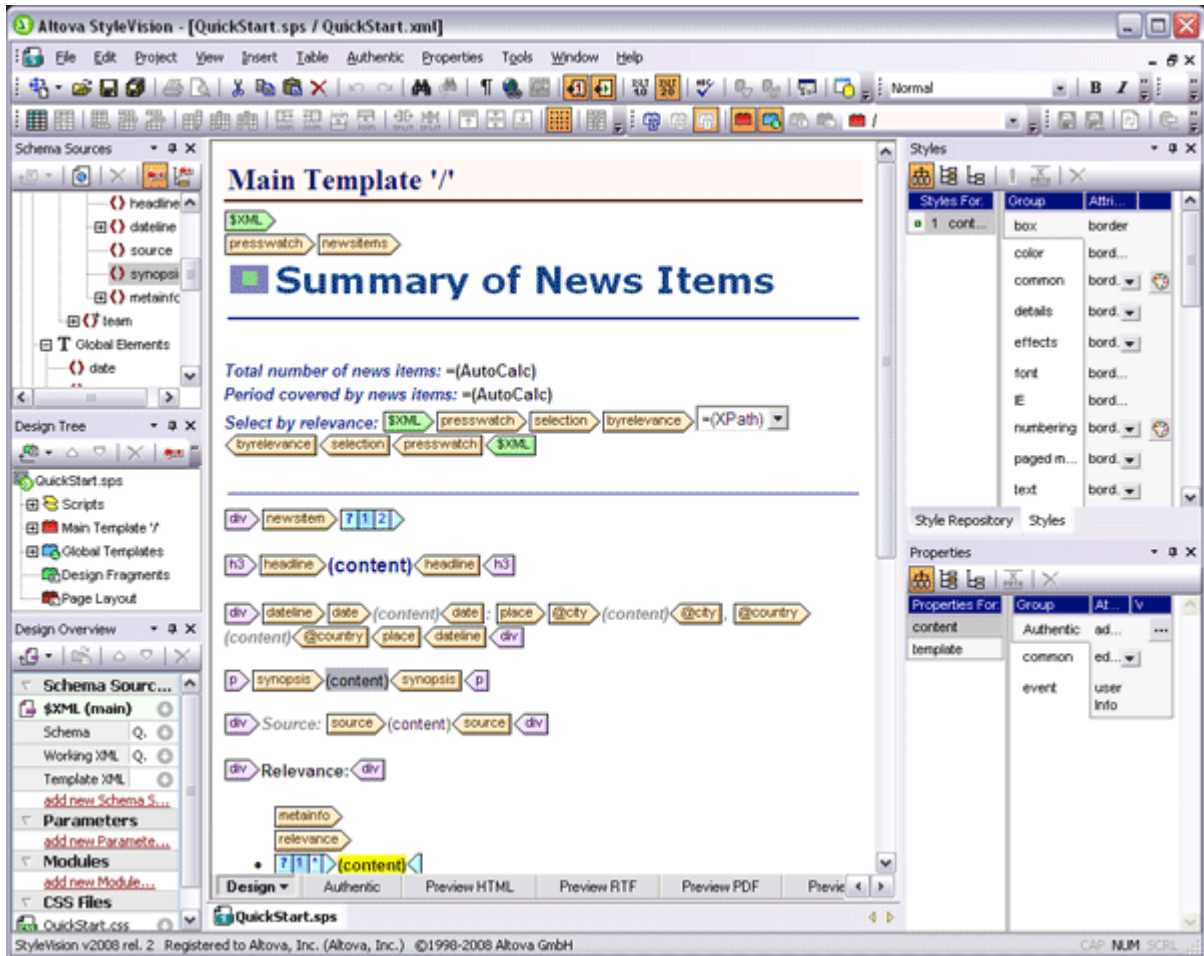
Altova StyleVision - [QuickStart.sps / QuickStart.xml]

File Edit Project View Insert Table Authentic Properties Tools Window Help

Normal

Schema Sources

headline
dateline
source
synopsi
metainfo
team
Global Elements
date

Design Tree

QuickStart.sps
Scripts
Main Template '/'
Global Templates
Design Fragments
Page Layout

Design Overview

Schema Sourc...
$XML (main)
Schema Q.
Working XML Q.
Template XML
add new Schema S...
Parameters
add new Paramete...
Modules
add new Module...
CSS Files
QuickStart.css

Main Template '/'

$XML
presswatch newsitems

Summary of News Items

Total number of news items: =(AutoCalc)
Period covered by news items: =(AutoCalc)
Select by relevance: $XML presswatch selection byrelevance =(XPath)
byrelevance selection presswatch $XML

div newsitem ? 1 2

h3 headline (content) headline h3

div dateline date (content) date : place @city (content) @city , @country (content) @country place dateline div

p synopsis (content) synopsis p

div Source: source (content) source div

div Relevance: div

metainfo
relevance
? 1 * (content)

Design Authentic Preview HTML Preview RTF Preview PDF Previe

QuickStart.sps

Styles

Styles For: Group Attri...
1 cont... box border
color bord...
common bord...
details bord...
effects bord...
font bord...
IE bord...
numbering bord...
paged m... bord...
text bord...

Style Repository Styles

Properties

Properties For: Group At... V
content Authentic ad...
template common ed...
event user Info

StyleVision v2008 rel. 2 Registered to Altova, Inc. (Altova, Inc.) ©1998-2008 Altova GmbH CAP NUM SCRL